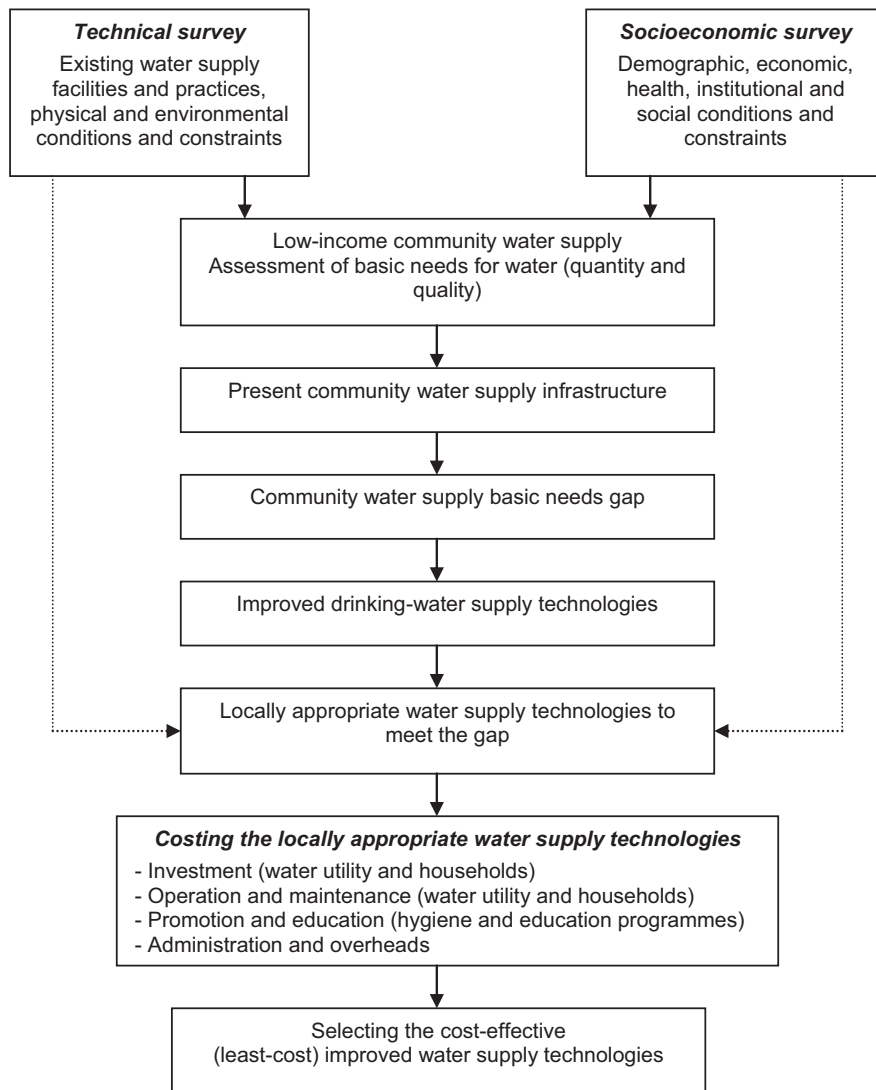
Technical survey
Existing water supply facilities and practices, physical and environmental conditions and constraints

Socioeconomic survey
Demographic, economic, health, institutional and social conditions and constraints

Low-income community water supply
Assessment of basic needs for water (quantity and quality)

Present community water supply infrastructure

Community water supply basic needs gap

Improved drinking-water supply technologies

Locally appropriate water supply technologies to meet the gap

Costing the locally appropriate water supply technologies
- Investment (water utility and households)
- Operation and maintenance (water utility and households)
- Promotion and education (hygiene and education programmes)
- Administration and overheads

Selecting the cost-effective (least-cost) improved water supply technologies